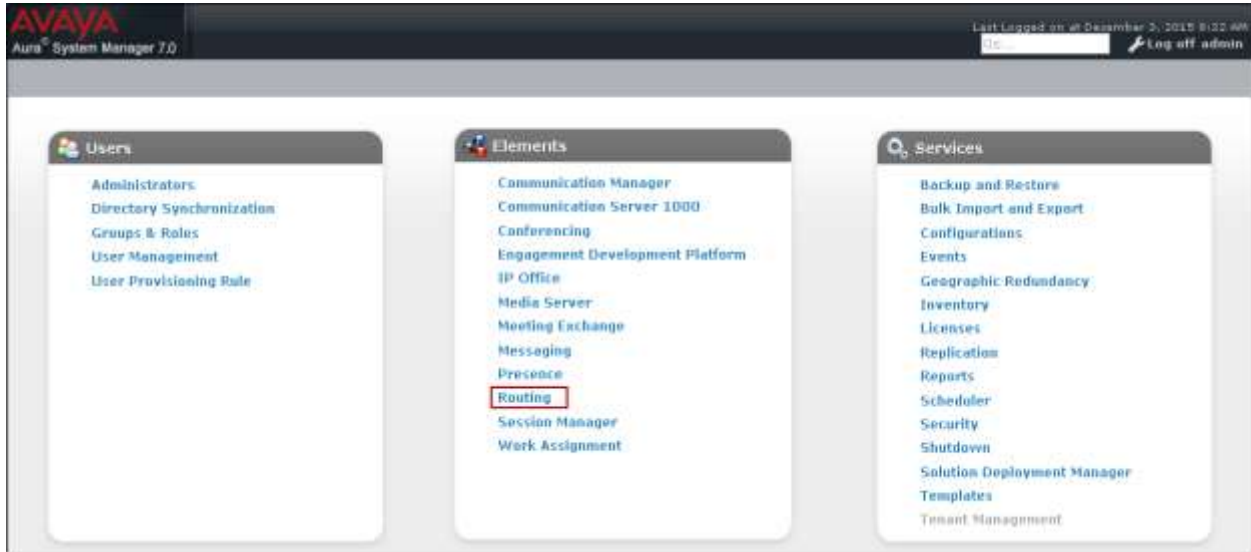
AVAYA
Aura® System Manager 7.0

Last Logged on at December 3, 2015 8:22 AM
Go
Log off admin

Users
Administrators
Directory Synchronization
Groups & Roles
User Management
User Provisioning Rule

Elements
Communication Manager
Communication Server 1000
Conferencing
Engagement Development Platform
IP Office
Media Server
Meeting Exchange
Messaging
Presence
Routing
Session Manager
Work Assignment

Services
Backup and Restore
Bulk Import and Export
Configurations
Events
Geographic Redundancy
Inventory
Licenses
Replication
Reports
Scheduler
Security
Shutdown
Solution Deployment Manager
Templates
Tenant Management